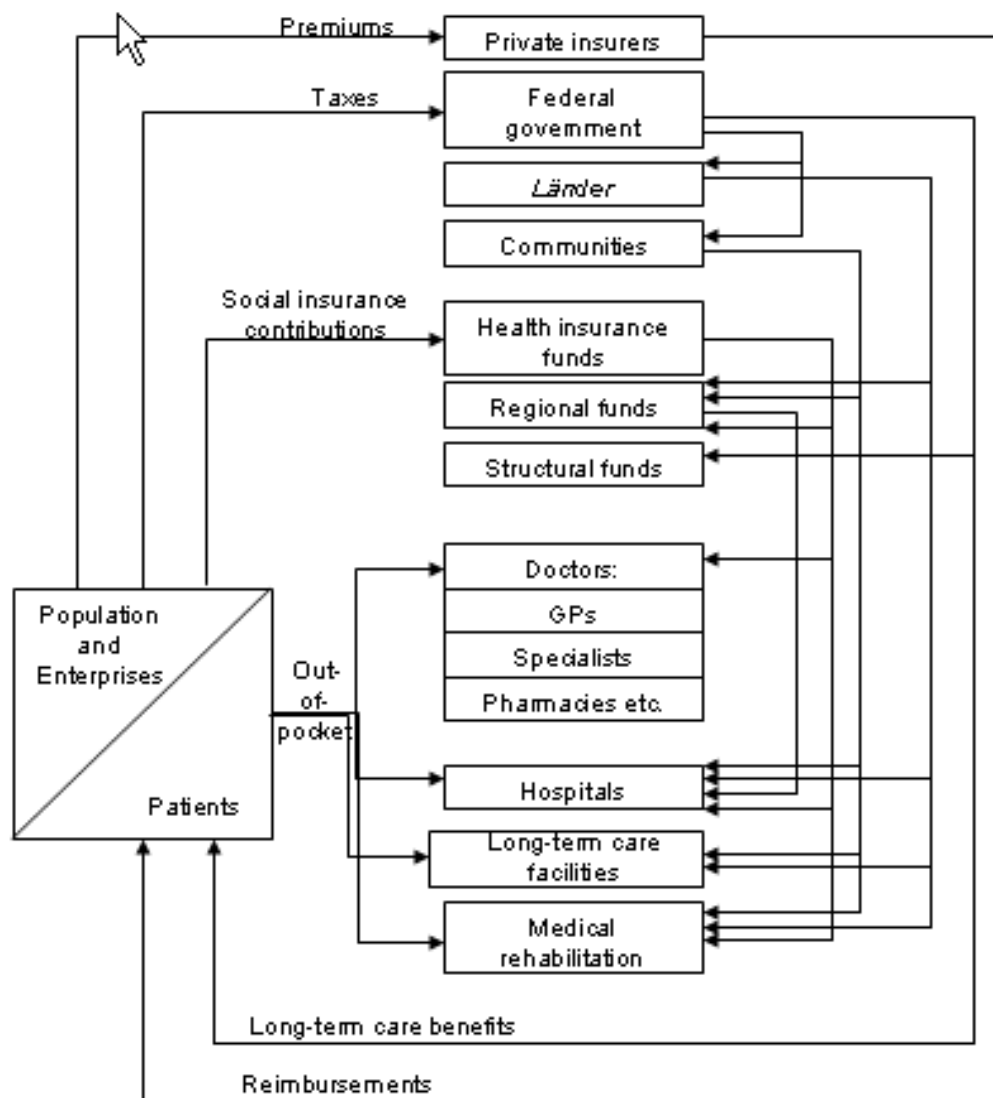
Premiums
Private insurers
Taxes
Federal government
*Länder*
Communities
Social insurance contributions
Health insurance funds
Regional funds
Structural funds
Doctors:
GPs
Specialists
Pharmacies etc.
Population and Enterprises
Patients
Out-of-pocket
Hospitals
Long-term care facilities
Medical rehabilitation
Long-term care benefits
Reimbursements